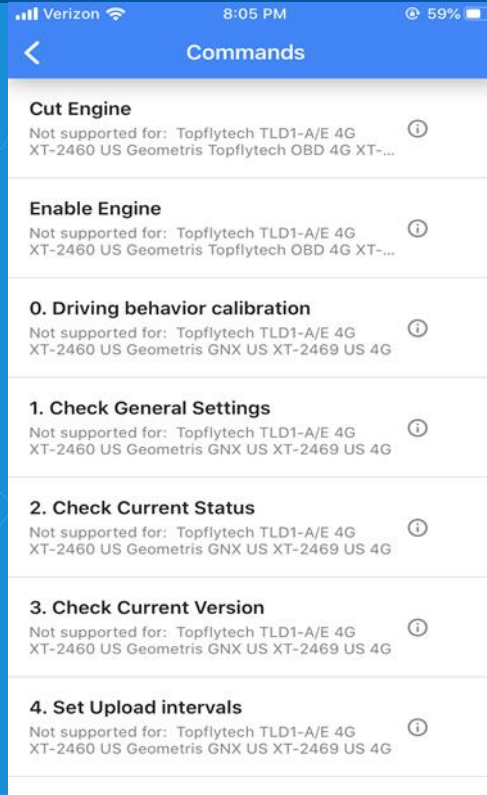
Verizon 8:05 PM 59%

Commands

Cut Engine
Not supported for: Topflytech TLD1-A/E 4G XT-2460 US Geometris Topflytech OBD 4G XT-...

Enable Engine
Not supported for: Topflytech TLD1-A/E 4G XT-2460 US Geometris Topflytech OBD 4G XT-...

0. Driving behavior calibration
Not supported for: Topflytech TLD1-A/E 4G XT-2460 US Geometris GNX US XT-2469 US 4G

1. Check General Settings
Not supported for: Topflytech TLD1-A/E 4G XT-2460 US Geometris GNX US XT-2469 US 4G

2. Check Current Status
Not supported for: Topflytech TLD1-A/E 4G XT-2460 US Geometris GNX US XT-2469 US 4G

3. Check Current Version
Not supported for: Topflytech TLD1-A/E 4G XT-2460 US Geometris GNX US XT-2469 US 4G

4. Set Upload intervals
Not supported for: Topflytech TLD1-A/E 4G XT-2460 US Geometris GNX US XT-2469 US 4G